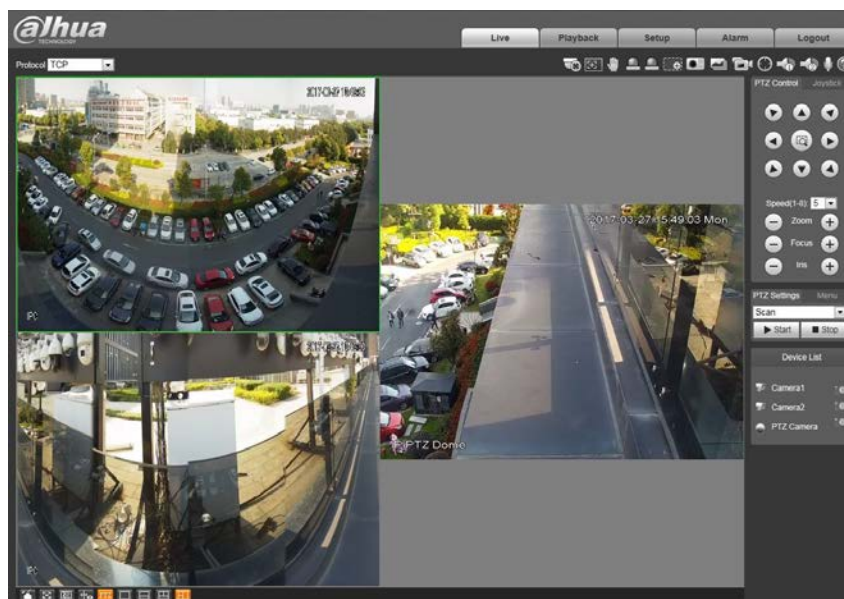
alhua
TECHNOLOGY

Live
Playback
Setup
Alarm
Logout

Protocol TCP

2017-03-27 15:49:03
IPC

2017-03-27 15:49:03 Mon
PTZ Dome

IPC

PTZ Control
Joystick
Speed(1-8) 5
Zoom
Focus
Iris

PTZ Settings
Menu
Scan
Start
Stop

Device List
Camera1
Camera2
PTZ Camera